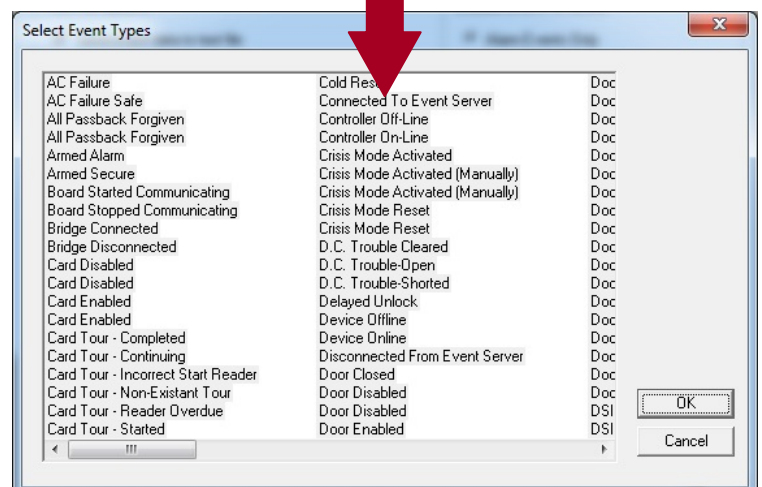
Select Event Types

AC Failure
AC Failure Safe
All Passback Forgiven
All Passback Forgiven
Armed Alarm
Armed Secure
Board Started Communicating
Board Stopped Communicating
Bridge Connected
Bridge Disconnected
Card Disabled
Card Disabled
Card Enabled
Card Enabled
Card Tour - Completed
Card Tour - Continuing
Card Tour - Incorrect Start Reader
Card Tour - Non-Existant Tour
Card Tour - Reader Overdue
Card Tour - Started

Cold Res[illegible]
Connected To Event Server
Controller Off-Line
Controller On-Line
Crisis Mode Activated
Crisis Mode Activated (Manually)
Crisis Mode Activated (Manually)
Crisis Mode Reset
Crisis Mode Reset
D.C. Trouble Cleared
D.C. Trouble-Open
D.C. Trouble-Shorted
Delayed Unlock
Device Offline
Device Online
Disconnected From Event Server
Door Closed
Door Disabled
Door Disabled
Door Enabled

Doc
Doc
Doc
Doc
Doc
Doc
Doc
Doc
Doc
Doc
Doc
Doc
Doc
Doc
Doc
Doc
Doc
Doc
DSI
DSI

OK
Cancel